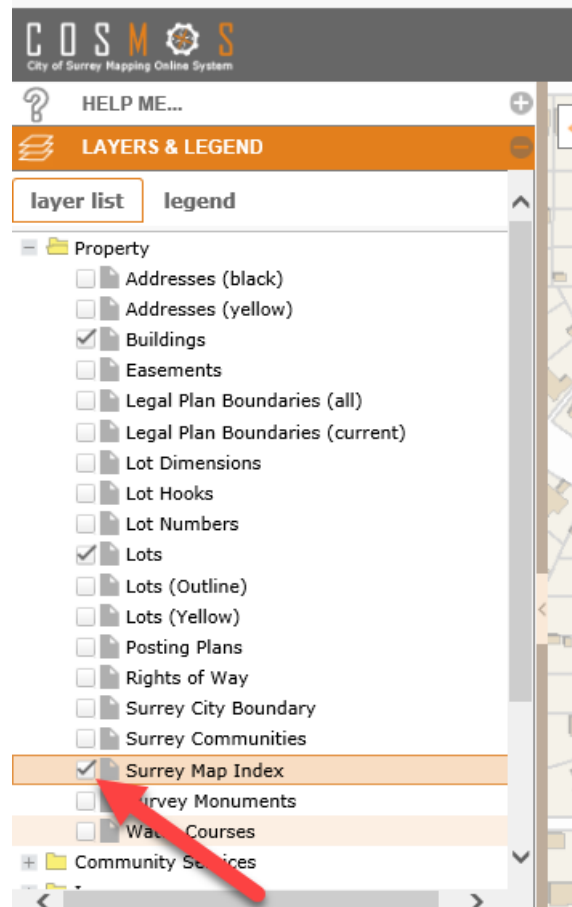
COSMOS
City of Surrey Mapping Online System

HELP ME...

LAYERS & LEGEND

layer list
legend

Property
Addresses (black)
Addresses (yellow)
Buildings
Easements
Legal Plan Boundaries (all)
Legal Plan Boundaries (current)
Lot Dimensions
Lot Hooks
Lot Numbers
Lots
Lots (Outline)
Lots (Yellow)
Posting Plans
Rights of Way
Surrey City Boundary
Surrey Communities
Surrey Map Index
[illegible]urvey Monuments
Wat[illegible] Courses
Community S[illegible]ces